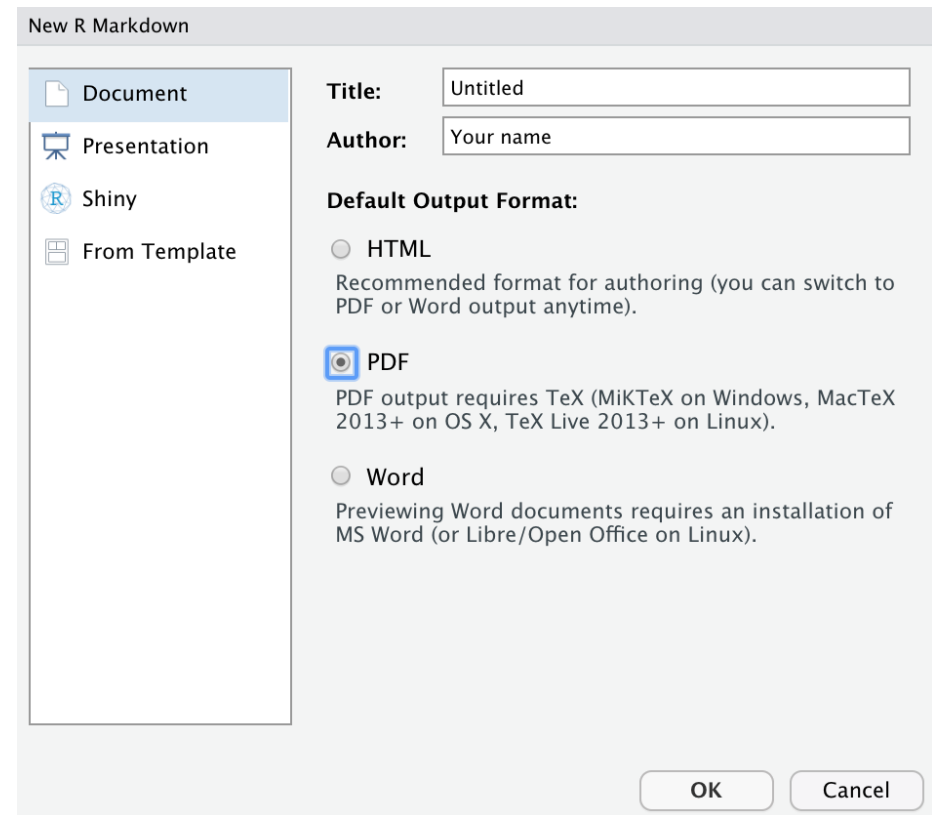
New R Markdown

Document
Presentation
Shiny
From Template

Title: Untitled
Author: Your name

Default Output Format:

HTML
Recommended format for authoring (you can switch to PDF or Word output anytime).

PDF
PDF output requires TeX (MiKTeX on Windows, MacTeX 2013+ on OS X, TeX Live 2013+ on Linux).

Word
Previewing Word documents requires an installation of MS Word (or Libre/Open Office on Linux).

OK
Cancel